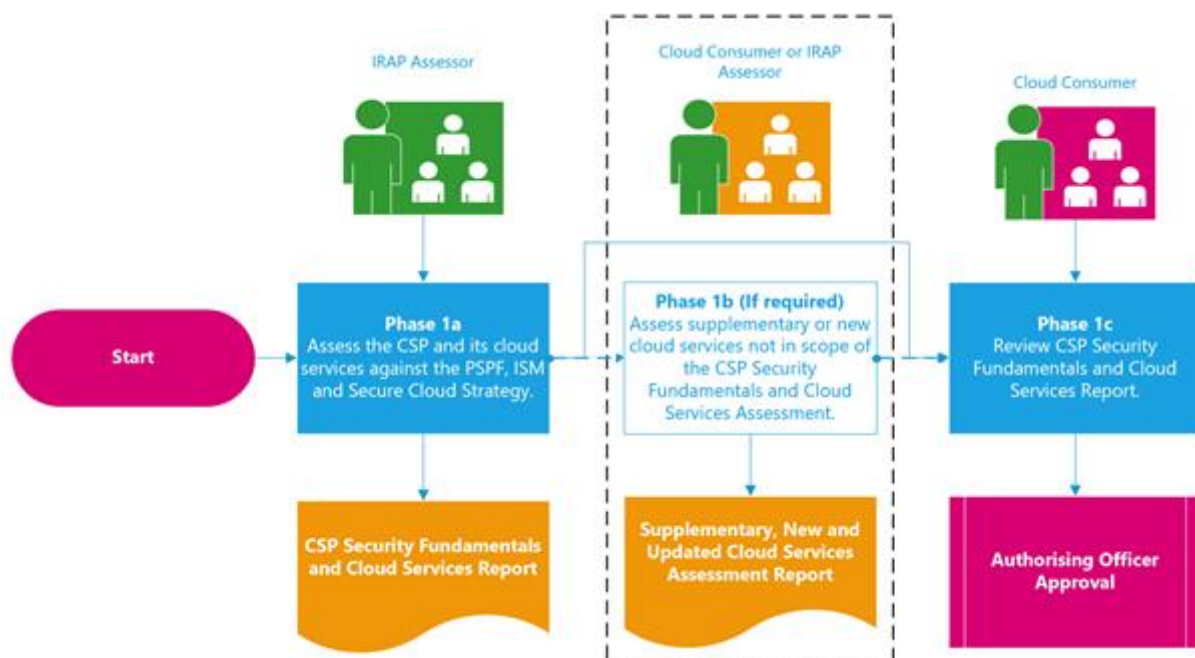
IRAP Assessor

Cloud Consumer or IRAP Assessor

Cloud Consumer

Start

Phase 1a
Assess the CSP and its cloud services against the PSPF, ISM and Secure Cloud Strategy.

Phase 1b (If required)
Assess supplementary or new cloud services not in scope of the CSP Security Fundamentals and Cloud Services Assessment.

Phase 1c
Review CSP Security Fundamentals and Cloud Services Report.

CSP Security Fundamentals and Cloud Services Report

Supplementary, New and Updated Cloud Services Assessment Report

Authorising Officer Approval